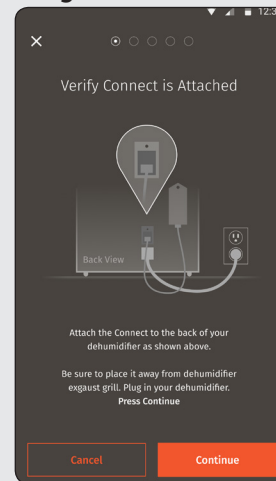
12:3

×

Verify Connect is Attached

Back View

Attach the Connect to the back of your dehumidifier as shown above.

Be sure to place it away from dehumidifier exgaust grill. Plug in your dehumidifier.
Press Continue

Cancel

Continue